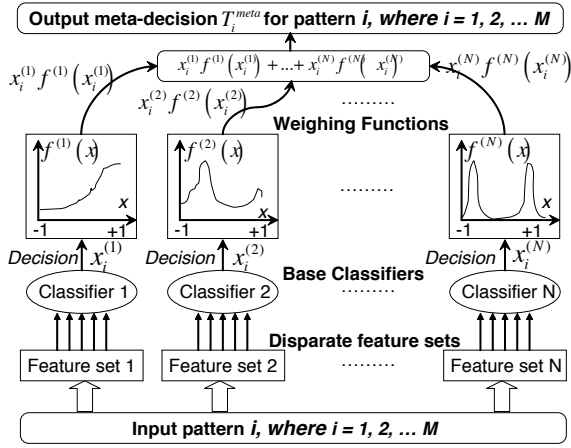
Output meta-decision $T_i^{meta}$ for pattern *i, where i = 1, 2, … M*

$x_i^{(1)} f^{(1)}\left(x_i^{(1)}\right) + \ldots + x_i^{(N)} f^{(N)}\left(x_i^{(N)}\right)$

$x_i^{(1)} f^{(1)}\left(x_i^{(1)}\right)$

$x_i^{(2)} f^{(2)}\left(x_i^{(2)}\right)$

………

$x_i^{(N)} f^{(N)}\left(x_i^{(N)}\right)$

Weighing Functions

$f^{(1)}(x)$

x

-1

+1

$f^{(2)}(x)$

x

………

$f^{(N)}(x)$

x

-1

+1

Decision $x_i^{(1)}$

Decision $x_i^{(2)}$

Base Classifiers

Decision $x_i^{(N)}$

Classifier 1

Classifier 2

………

Classifier N

Disparate feature sets

Feature set 1

Feature set 2

………

Feature set N

Input pattern *i, where i = 1, 2, … M*